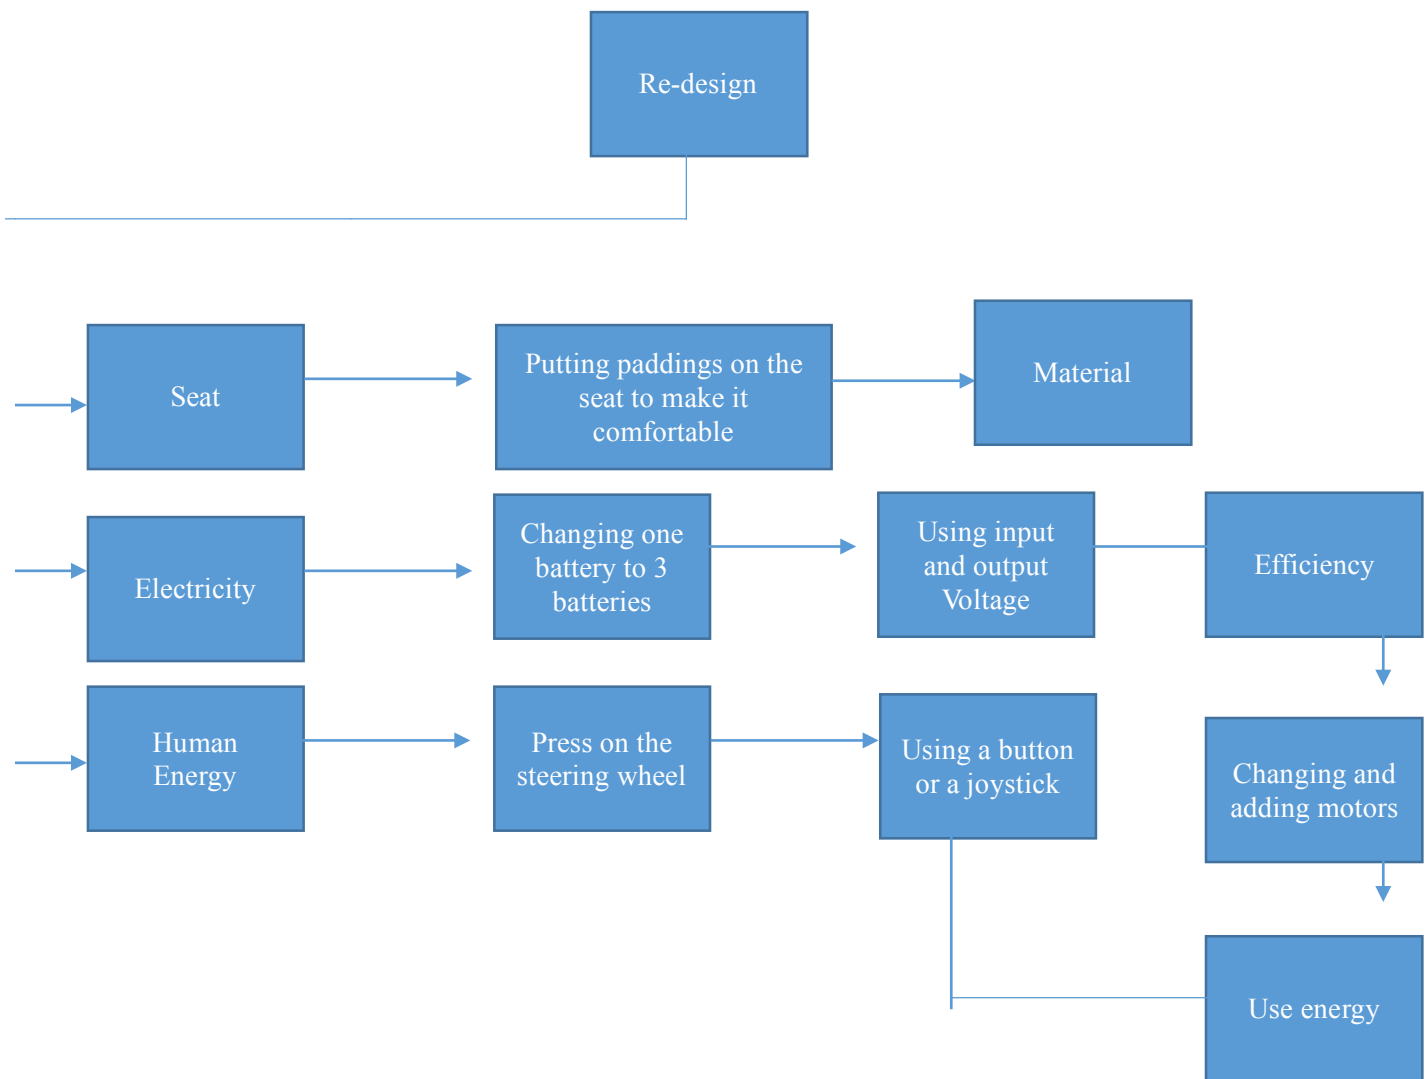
Re-design

Seat

Putting paddings on the seat to make it comfortable

Material

Electricity

Changing one battery to 3 batteries

Using input and output Voltage

Efficiency

Human Energy

Press on the steering wheel

Using a button or a joystick

Changing and adding motors

Use energy